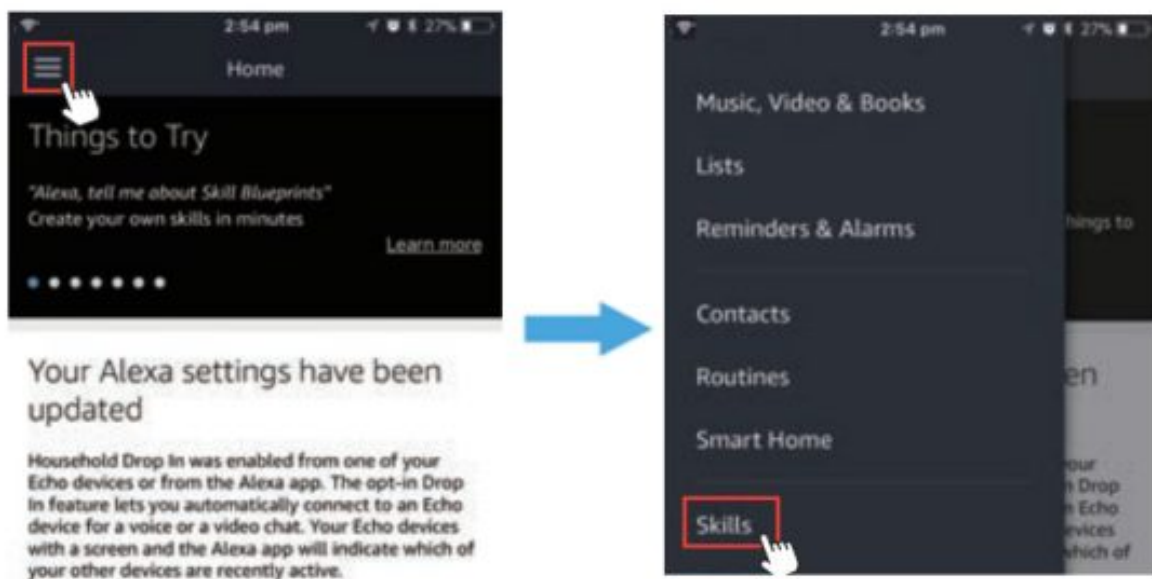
2:54 pm
27%

Home

Things to Try

"Alexa, tell me about Skill Blueprints"
Create your own skills in minutes

Learn more

Your Alexa settings have been updated

Household Drop In was enabled from one of your Echo devices or from the Alexa app. The opt-in Drop In feature lets you automatically connect to an Echo device for a voice or a video chat. Your Echo devices with a screen and the Alexa app will indicate which of your other devices are recently active.

2:54 pm
27%

Music, Video & Books

Lists

Reminders & Alarms

Contacts

Routines

Smart Home

Skills

hings to

en

our
Drop
Echo
vices
which of